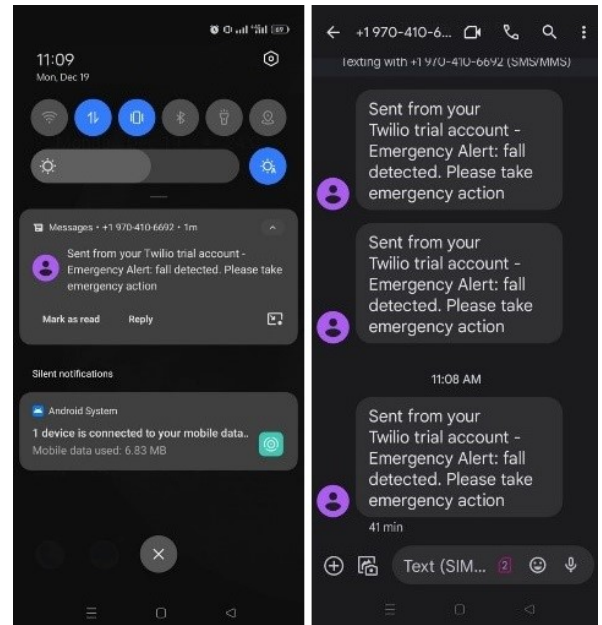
11:09
Mon, Dec 19

Messages • +1 970-410-6692 • 1m

Sent from your Twilio trial account - Emergency Alert: fall detected. Please take emergency action

Mark as read
Reply

Silent notifications

Android System

1 device is connected to your mobile data..
Mobile data used: 6.83 MB

+1 970-410-6...

Texting with +1 970-410-6692 (SMS/MMS)

Sent from your Twilio trial account - Emergency Alert: fall detected. Please take emergency action

Sent from your Twilio trial account - Emergency Alert: fall detected. Please take emergency action

11:08 AM

Sent from your Twilio trial account - Emergency Alert: fall detected. Please take emergency action

41 min

Text (SIM... 2